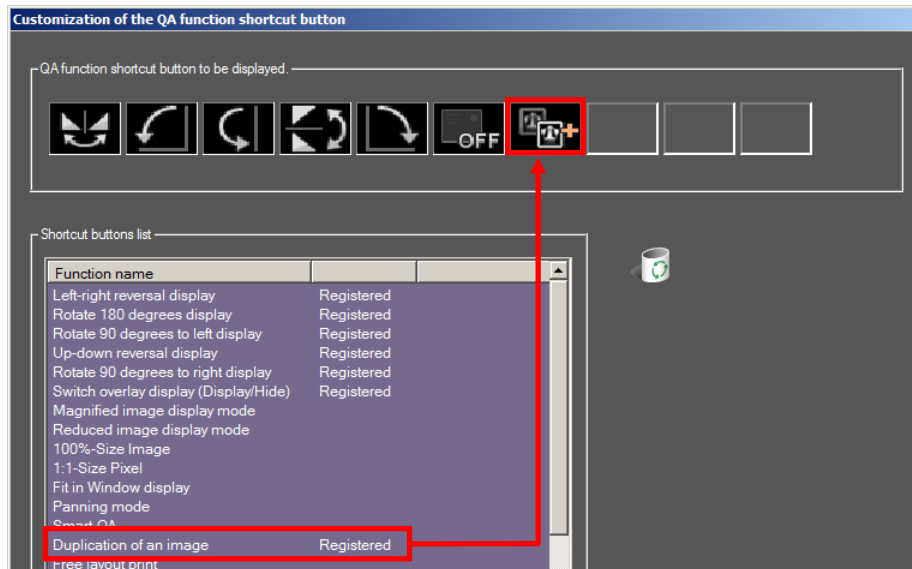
Customization of the QA function shortcut button

QA function shortcut button to be displayed.

OFF

Shortcut buttons list

| Function name | | |
|---|---|---|
| Left-right reversal display | Registered | |
| Rotate 180 degrees display | Registered | |
| Rotate 90 degrees to left display | Registered | |
| Up-down reversal display | Registered | |
| Rotate 90 degrees to right display | Registered | |
| Switch overlay display (Display/Hide) | Registered | |
| Magnified image display mode | | |
| Reduced image display mode | | |
| 100%-Size Image | | |
| 1:1-Size Pixel | | |
| Fit in Window display | | |
| Panning mode | | |
| Smart QA | | |
| Duplication of an image | Registered | |
| Free layout print | | |